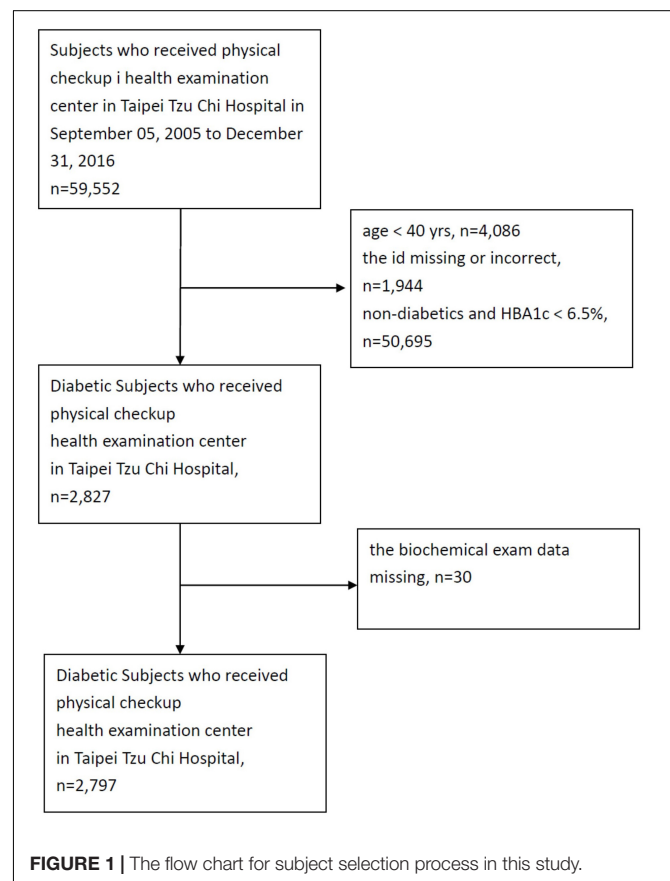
Subjects who received physical checkup i health examination center in Taipei Tzu Chi Hospital in September 05, 2005 to December 31, 2016
n=59,552

age < 40 yrs, n=4,086
the id missing or incorrect, n=1,944
non-diabetics and HBA1c < 6.5%, n=50,695

Diabetic Subjects who received physical checkup
health examination center
in Taipei Tzu Chi Hospital,
n=2,827

the biochemical exam data missing, n=30

Diabetic Subjects who received physical checkup
health examination center
in Taipei Tzu Chi Hospital,
n=2,797

**FIGURE 1 |** The flow chart for subject selection process in this study.